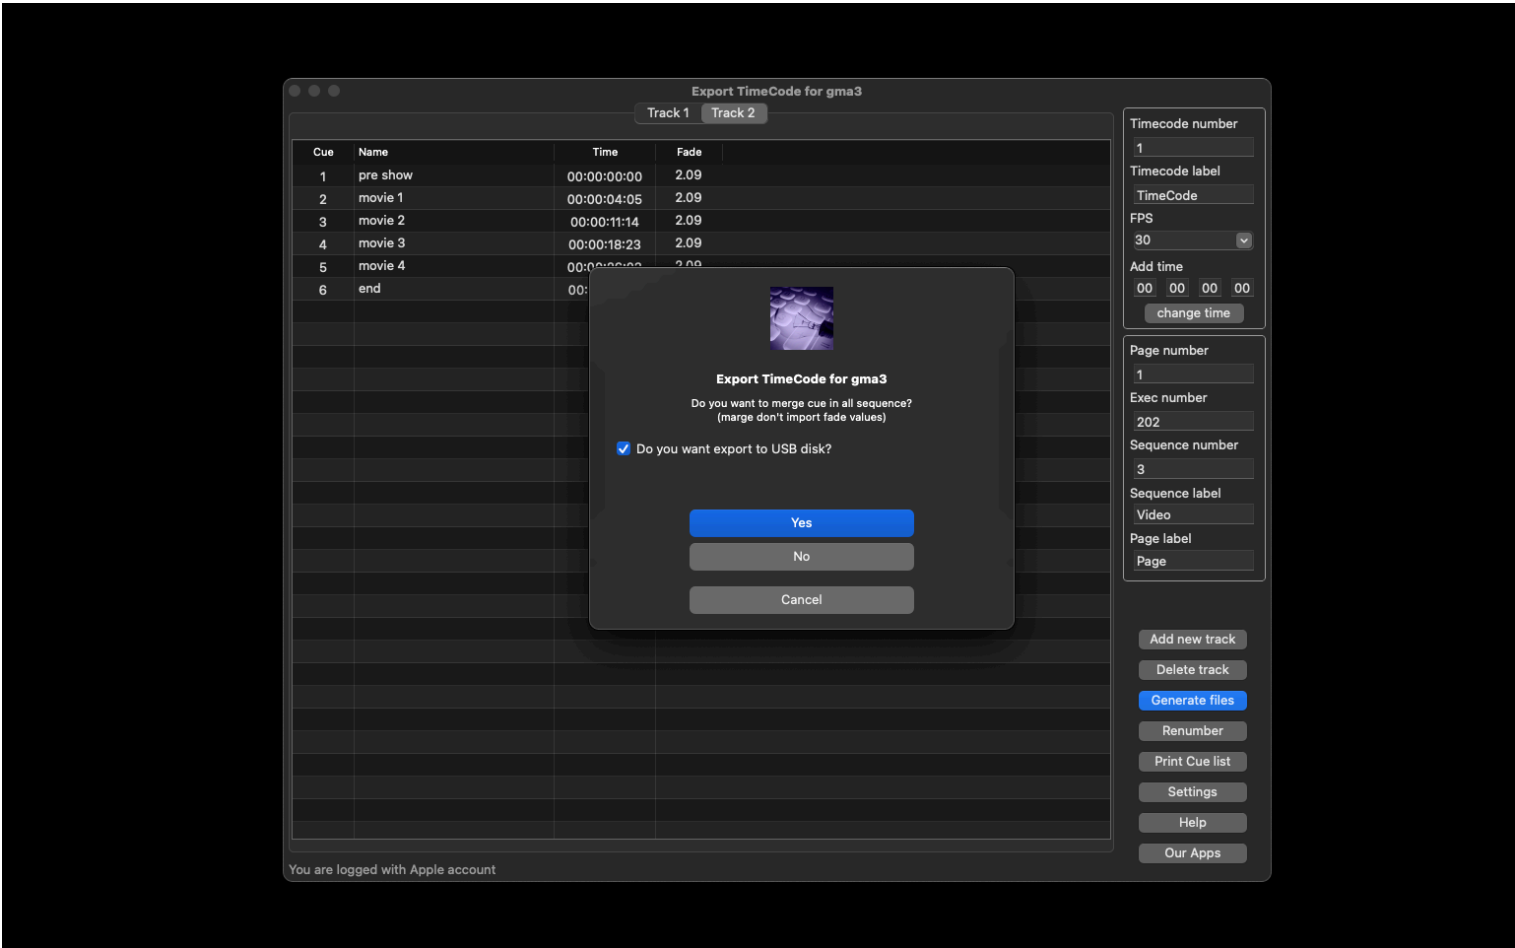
Export TimeCode for gma3

Track 1 Track 2

| Cue | Name | Time | Fade |
|---|---|---|---|
| 1 | pre show | 00:00:00:00 | 2.09 |
| 2 | movie 1 | 00:00:04:05 | 2.09 |
| 3 | movie 2 | 00:00:11:14 | 2.09 |
| 4 | movie 3 | 00:00:18:23 | 2.09 |
| 5 | movie 4 | 00:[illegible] | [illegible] |
| 6 | end | 00:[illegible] | |

Export TimeCode for gma3

Do you want to merge cue in all sequence?
(marge don't import fade values)

Do you want export to USB disk?

Yes

No

Cancel

Timecode number
1
Timecode label
TimeCode
FPS
30
Add time
00 00 00 00
change time

Page number
1
Exec number
202
Sequence number
3
Sequence label
Video
Page label
Page

Add new track
Delete track
Generate files
Renumber
Print Cue list
Settings
Help
Our Apps

You are logged with Apple account